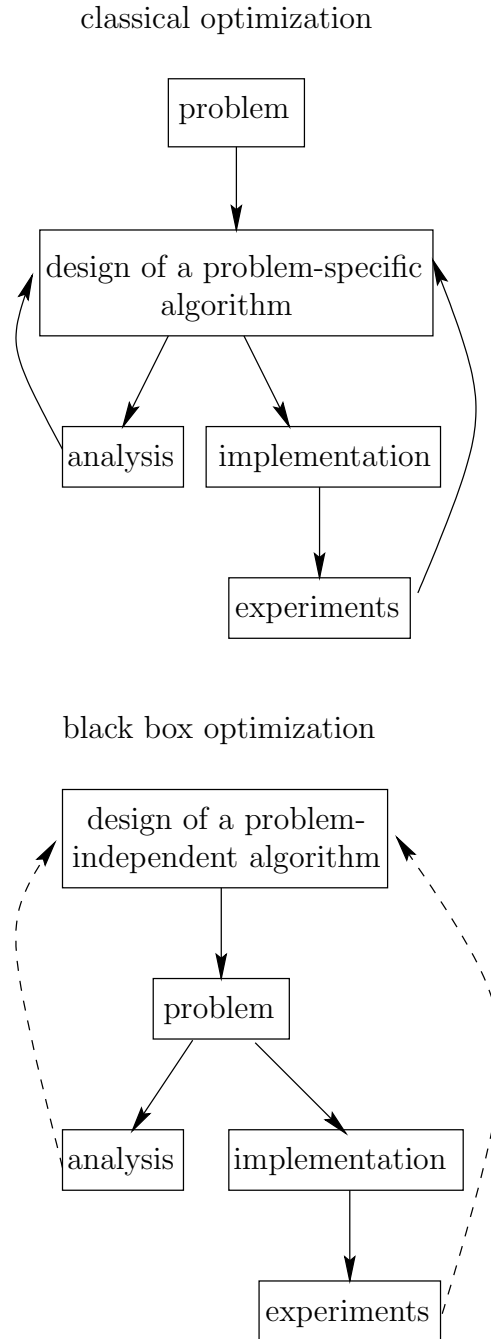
classical optimization

problem

design of a problem-specific algorithm

analysis

implementation

experiments

black box optimization

design of a problem-independent algorithm

problem

analysis

implementation

experiments